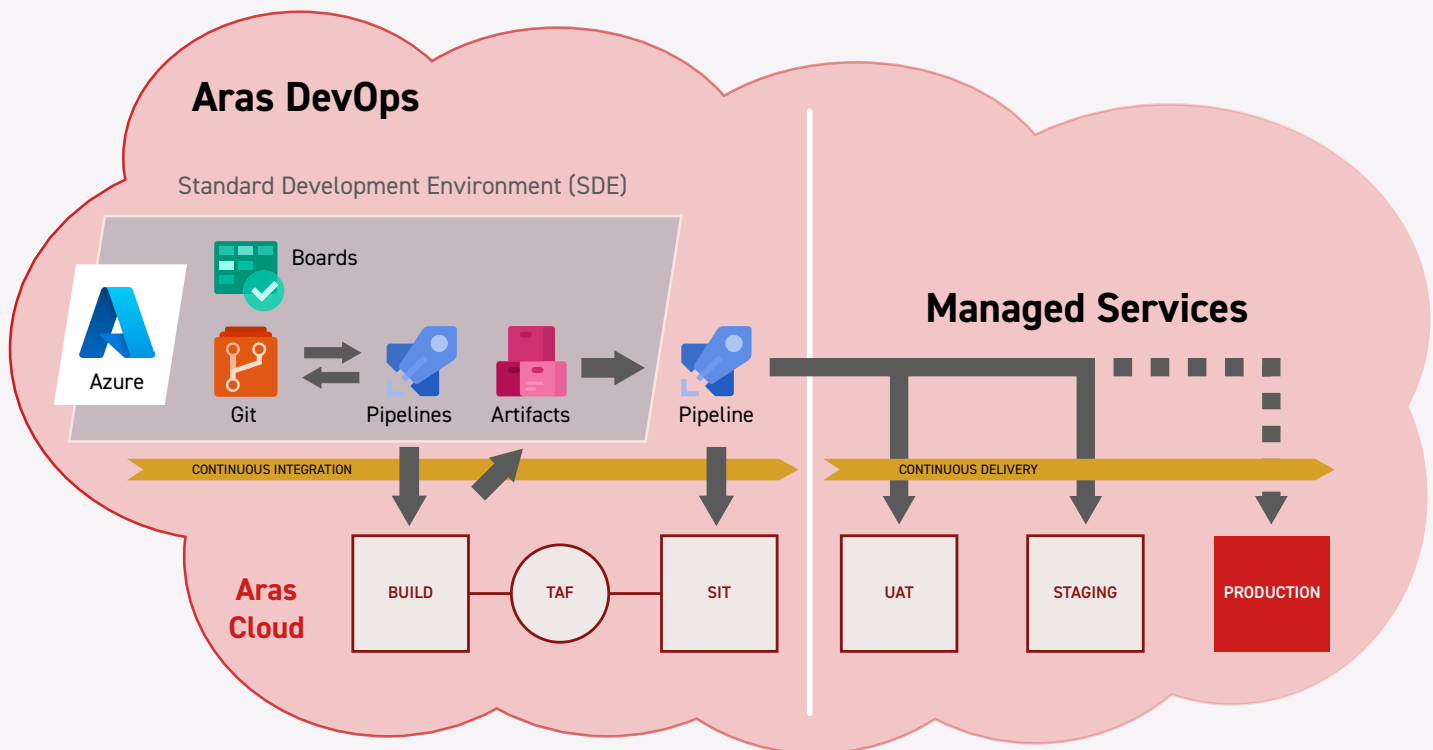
Aras DevOps

Standard Development Environment (SDE)

Boards

Azure

Git

Pipelines

Artifacts

Pipeline

Managed Services

CONTINUOUS INTEGRATION

CONTINUOUS DELIVERY

Aras Cloud

BUILD

TAF

SIT

UAT

STAGING

PRODUCTION